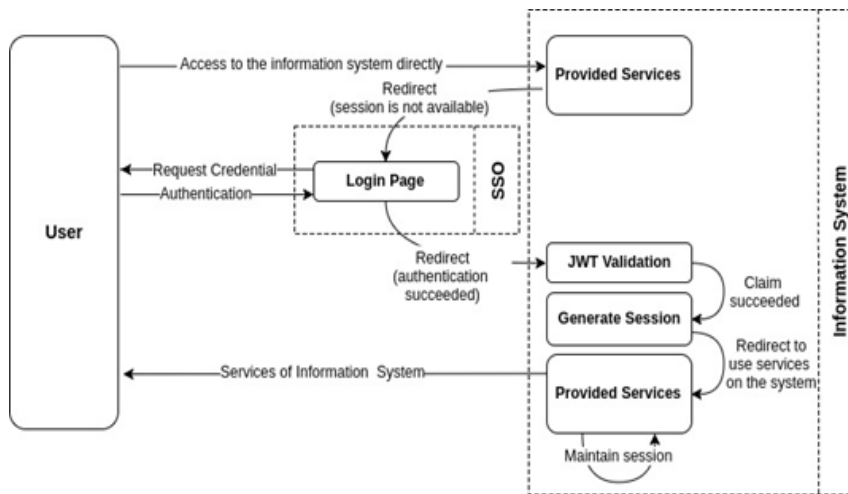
User

Access to the information system directly

Provided Services

Redirect (session is not available)

Request Credential

Authentication

Login Page

SSO

Information System

Redirect (authentication succeeded)

JWT Validation

Claim succeeded

Generate Session

Redirect to use services on the system

Services of Information System

Provided Services

Maintain session